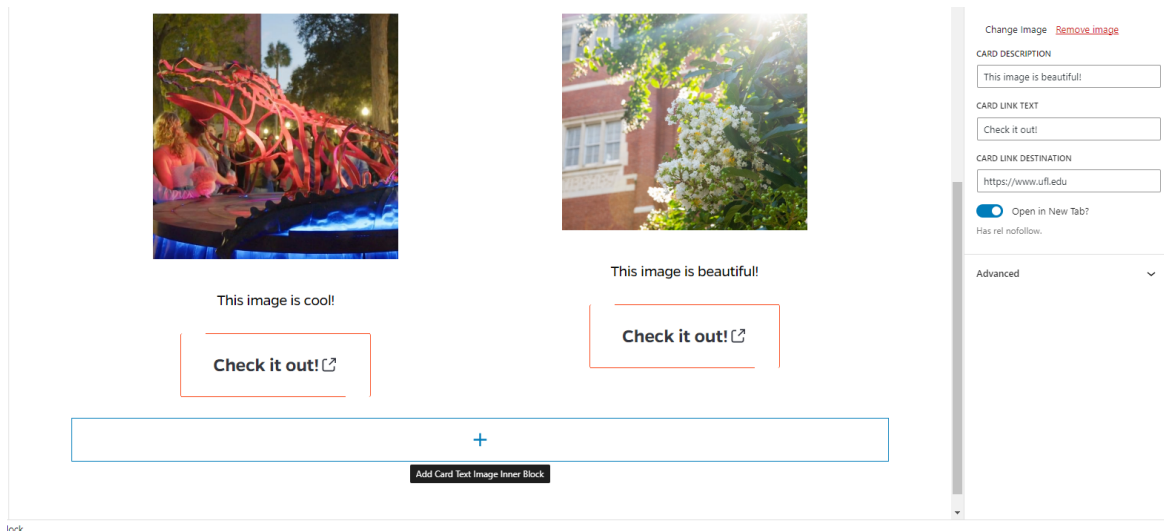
This image is cool!

Check it out!

This image is beautiful!

Check it out!

+

Add Card Text Image Inner Block

Change Image Remove image

CARD DESCRIPTION

This image is beautiful!

CARD LINK TEXT

Check it out!

CARD LINK DESTINATION

https://www.ufl.edu

Open in New Tab?

Has rel nofollow.

Advanced

lock